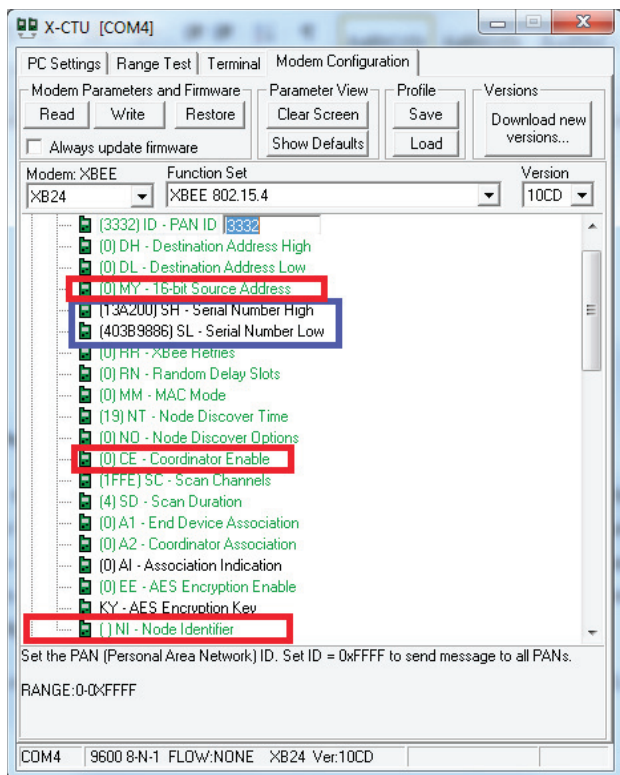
X-CTU [COM4]

PC Settings | Range Test | Terminal | Modem Configuration

Modem Parameters and Firmware
Read Write Restore
Always update firmware

Parameter View
Clear Screen
Show Defaults

Profile
Save
Load

Versions
Download new versions...

Modem: XBEE
XB24

Function Set
XBEE 802.15.4

Version
10CD

(3332) ID - PAN ID 3332
(0) DH - Destination Address High
(0) DL - Destination Address Low
(0) MY - 16-bit Source Address
(13A200) SH - Serial Number High
(403B9886) SL - Serial Number Low
(0) RR - XBee Retries
(0) RN - Random Delay Slots
(0) MM - MAC Mode
(19) NT - Node Discover Time
(0) NO - Node Discover Options
(0) CE - Coordinator Enable
(1FFE) SC - Scan Channels
(4) SD - Scan Duration
(0) A1 - End Device Association
(0) A2 - Coordinator Association
(0) AI - Association Indication
(0) EE - AES Encryption Enable
KY - AES Encryption Key
( ) NI - Node Identifier

Set the PAN (Personal Area Network) ID. Set ID = 0xFFFF to send message to all PANs.

RANGE:0-0XFFFF

COM4 | 9600 8-N-1 FLOW:NONE | XB24 Ver:10CD